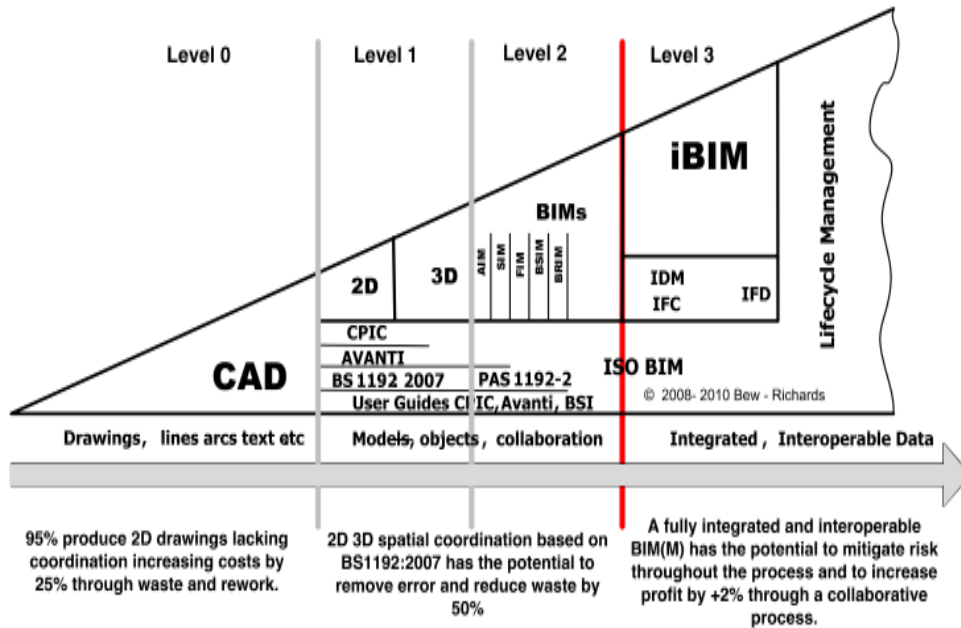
Level 0

Level 1

Level 2

Level 3

iBIM

Lifecycle Management

BIMs

AIM SIM FIM BSIM BRIM

2D

3D

IDM

IFC

IFD

CPIC

AVANTI

CAD

BS 1192 2007

PAS 1192-2

ISO BIM

© 2008- 2010 Bew - Richards

User Guides CPIC, Avanti, BSI

Drawings, lines arcs text etc

Models, objects, collaboration

Integrated, Interoperable Data

95% produce 2D drawings lacking coordination increasing costs by 25% through waste and rework.

2D 3D spatial coordination based on BS1192:2007 has the potential to remove error and reduce waste by 50%

A fully integrated and interoperable BIM(M) has the potential to mitigate risk throughout the process and to increase profit by +2% through a collaborative process.